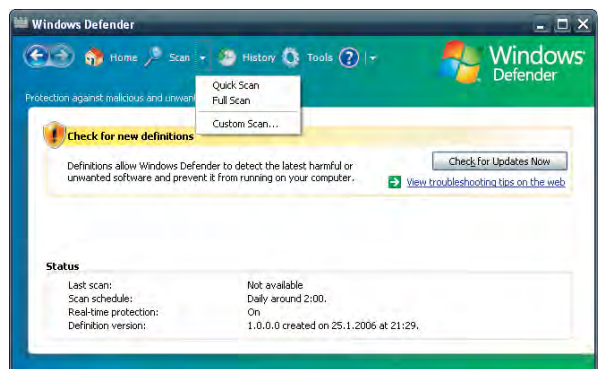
Windows Defender

Home Scan History Tools

Windows Defender

Quick Scan
Full Scan
Custom Scan...

Protection against malicious and unwan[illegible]

Check for new definitions

Definitions allow Windows Defender to detect the latest harmful or unwanted software and prevent it from running on your computer.

Check for Updates Now

View troubleshooting tips on the web

Status

| | |
|---|---|
| Last scan: | Not available |
| Scan schedule: | Daily around 2:00. |
| Real-time protection: | On |
| Definition version: | 1.0.0.0 created on 25.1.2006 at 21:29. |